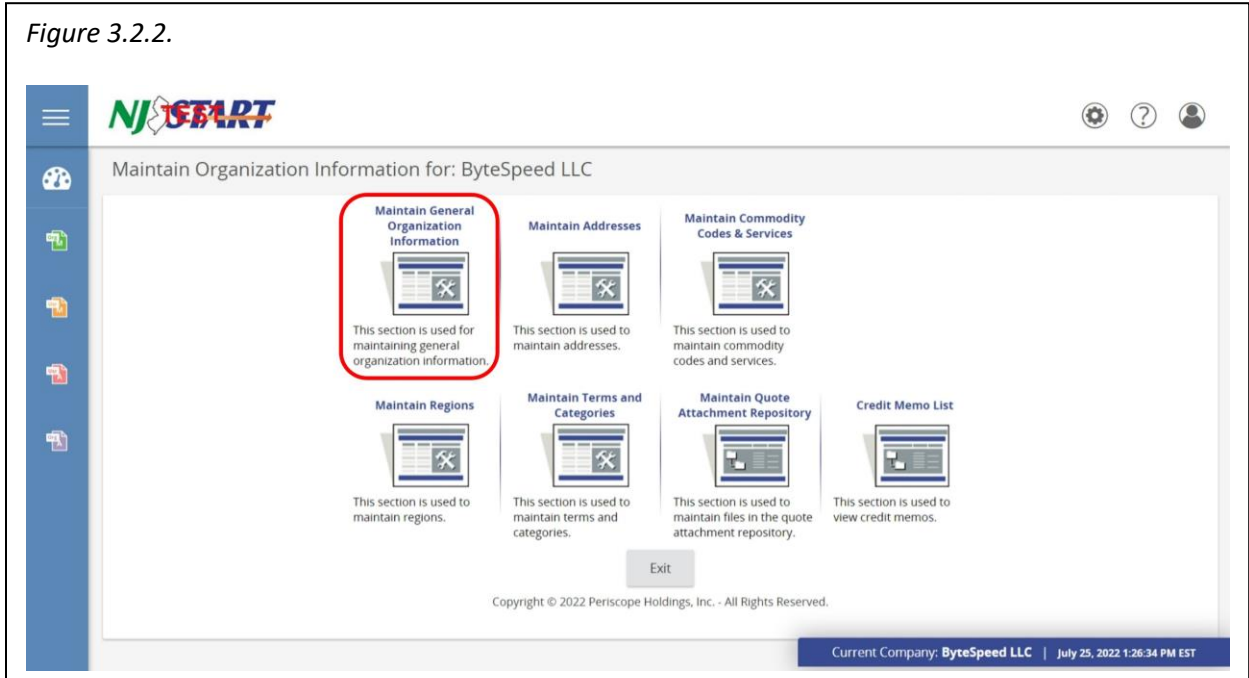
*Figure 3.2.2.*

NJ START TEST

Maintain Organization Information for: ByteSpeed LLC

Maintain General Organization Information
This section is used for maintaining general organization information.

Maintain Addresses
This section is used to maintain addresses.

Maintain Commodity Codes & Services
This section is used to maintain commodity codes and services.

Maintain Regions
This section is used to maintain regions.

Maintain Terms and Categories
This section is used to maintain terms and categories.

Maintain Quote Attachment Repository
This section is used to maintain files in the quote attachment repository.

Credit Memo List
This section is used to view credit memos.

Exit

Copyright © 2022 Periscope Holdings, Inc. - All Rights Reserved.

Current Company: ByteSpeed LLC | July 25, 2022 1:26:34 PM EST